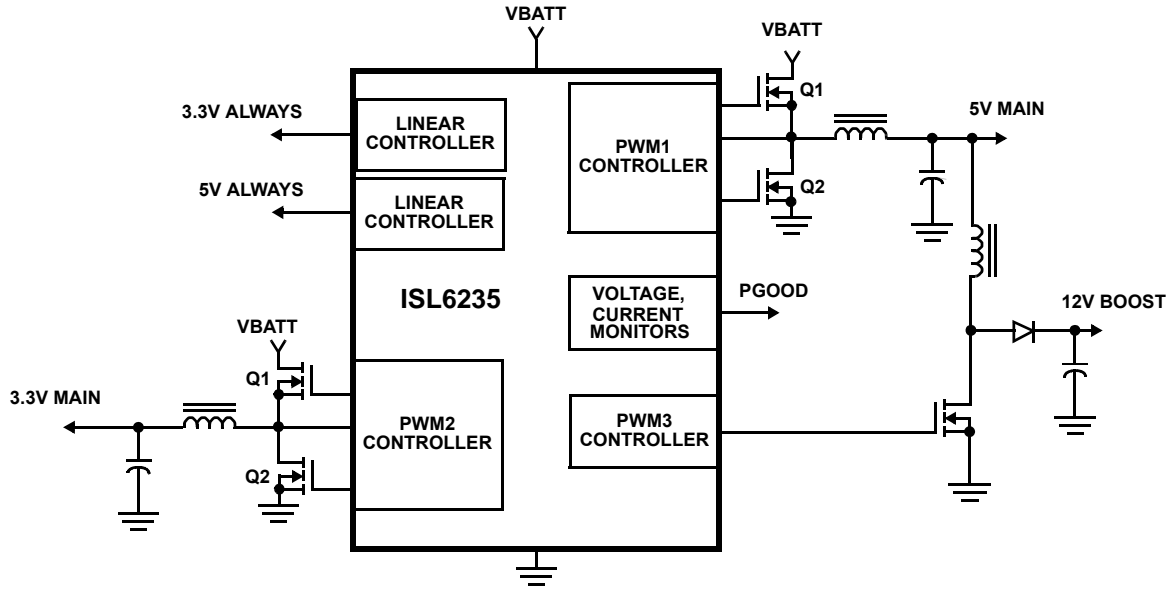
VBATT

VBATT

Q1

3.3V ALWAYS

LINEAR CONTROLLER

PWM1 CONTROLLER

5V MAIN

5V ALWAYS

LINEAR CONTROLLER

Q2

ISL6235

VOLTAGE, CURRENT MONITORS

PGOOD

12V BOOST

VBATT

Q1

3.3V MAIN

PWM2 CONTROLLER

PWM3 CONTROLLER

Q2